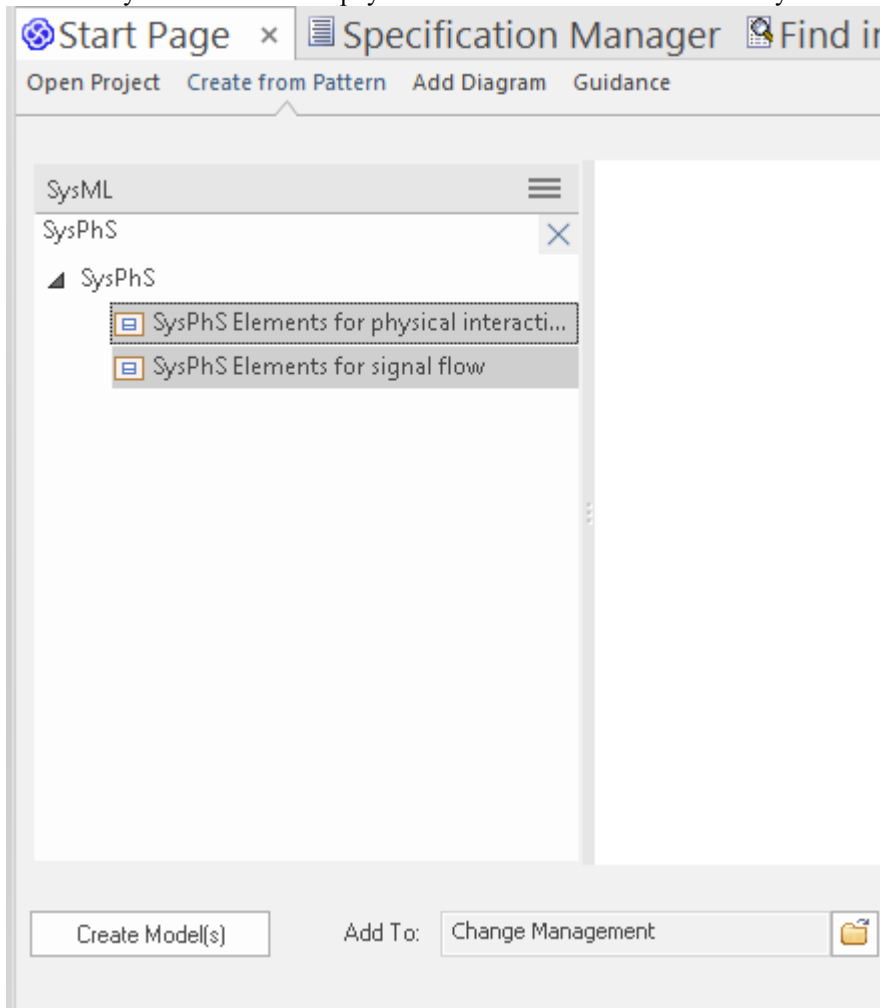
Start Page × Specification Manager Find i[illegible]

Open Project Create from Pattern Add Diagram Guidance

SysML

SysPhS

SysPhS

SysPhS Elements for physical interacti...

SysPhS Elements for signal flow

Create Model(s)

Add To: Change Management